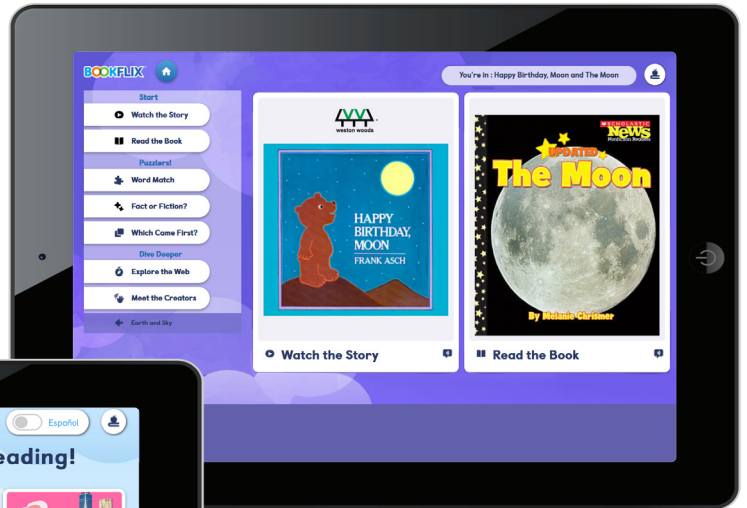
BOOKFLIX

You're in : Happy Birthday, Moon and The Moon

Start
Watch the Story
Read the Book
Puzzlers!
Word Match
Fact or Fiction?
Which Came First?
Dive Deeper
Explore the Web
Meet the Creators
Earth and Sky

weston woods

HAPPY BIRTHDAY, MOON
FRANK ASCH

Watch the Story

SCHOLASTIC News
Nonfiction Readers
SPORTED
The Moon
By Melanie Chrismer

Read the Book

Español

eading!